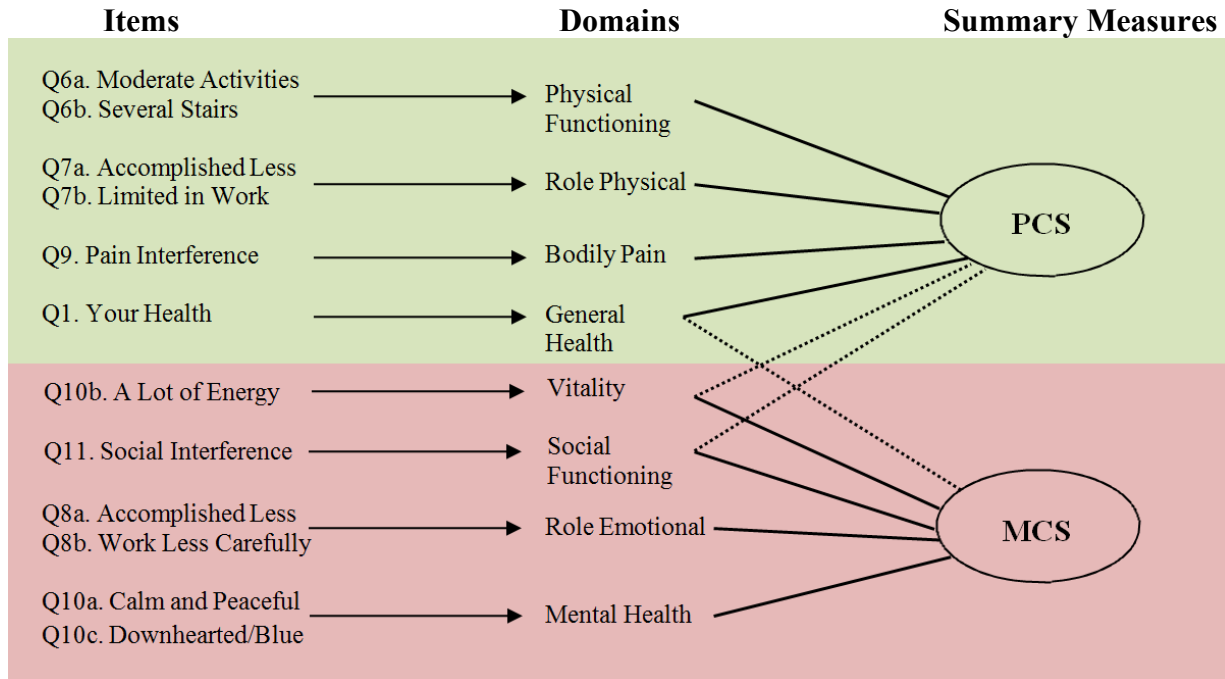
Items

Domains

Summary Measures

Q6a. Moderate Activities
Q6b. Several Stairs

Physical Functioning

Q7a. Accomplished Less
Q7b. Limited in Work

Role Physical

Q9. Pain Interference

Bodily Pain

Q1. Your Health

General Health

Q10b. A Lot of Energy

Vitality

Q11. Social Interference

Social Functioning

Q8a. Accomplished Less
Q8b. Work Less Carefully

Role Emotional

Q10a. Calm and Peaceful
Q10c. Downhearted/Blue

Mental Health

PCS

MCS